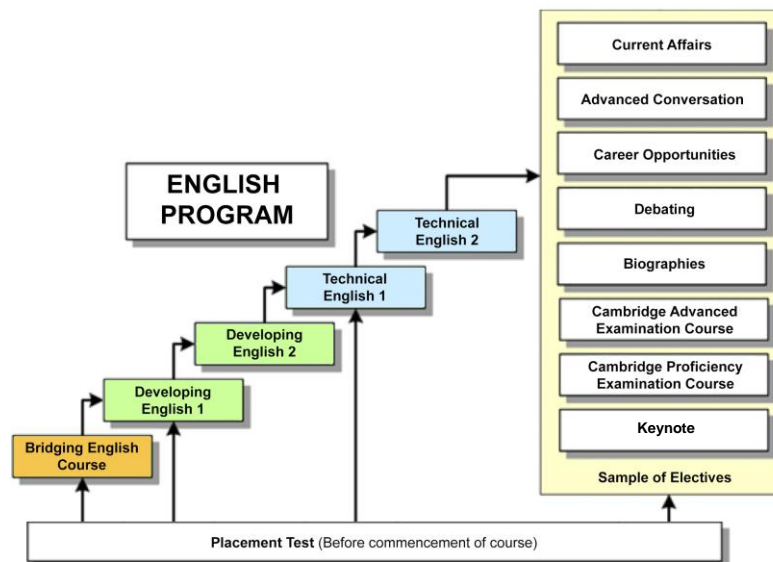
ENGLISH PROGRAM

Technical English 2

Technical English 1

Developing English 2

Developing English 1

Bridging English Course

Current Affairs

Advanced Conversation

Career Opportunities

Debating

Biographies

Cambridge Advanced Examination Course

Cambridge Proficiency Examination Course

Keynote

Sample of Electives

Placement Test (Before commencement of course)